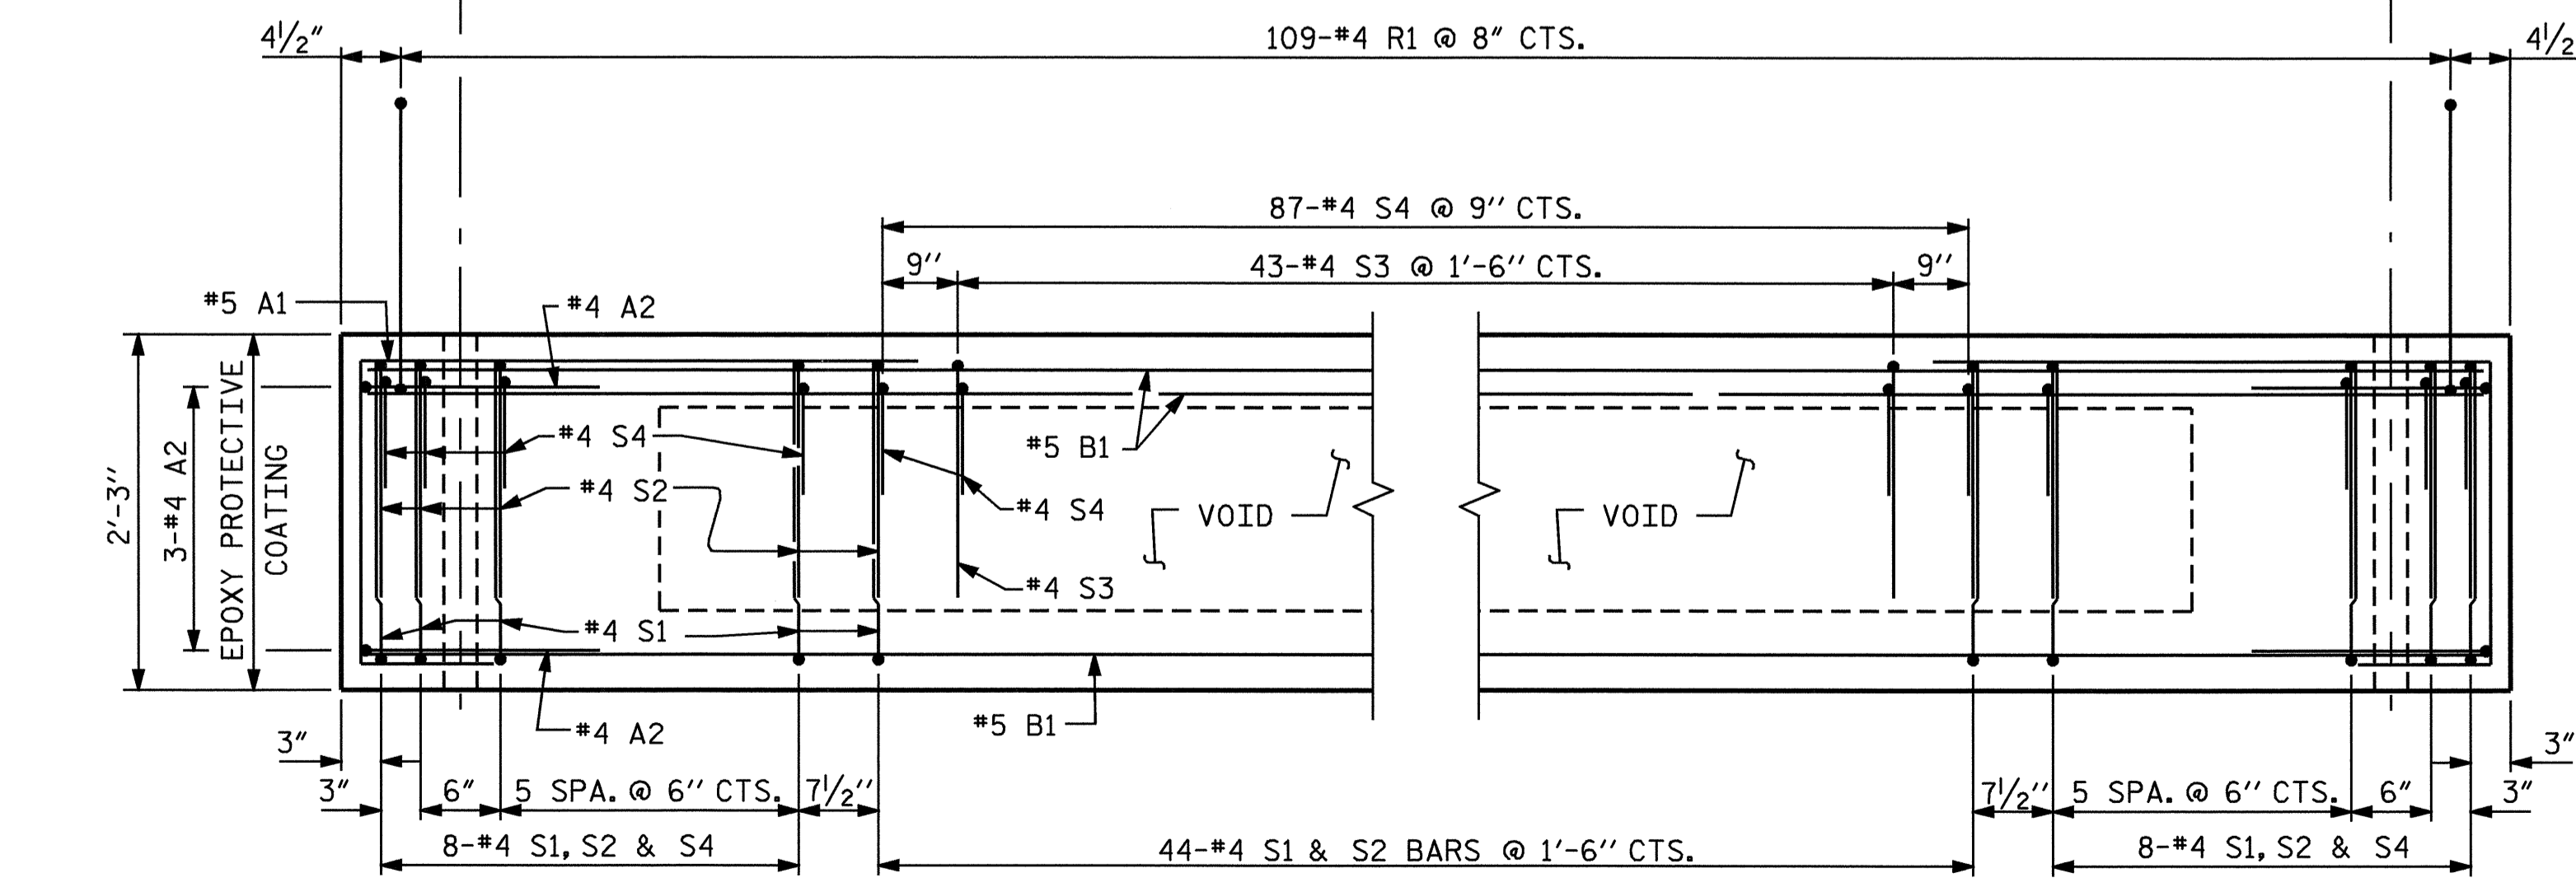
$4\frac{1}{2}''$

109-#4 R1 @ 8″ CTS.

$4\frac{1}{2}$

87-#4 S4 @ 9″ CTS.

9″

43-#4 S3 @ 1′-6″ CTS.

9″

#5 A1

#4 A2

2′-3″

3-#4 A2

EPOXY PROTECTIVE COATING

#4 S4

#4 S2

#5 B1

#4 S4

VOID

VOID

#4 S3

#4 S1

#5 B1

#4 A2

3″

3″

3″

6″

5 SPA. @ 6″ CTS.

$7\frac{1}{2}''$

$7\frac{1}{2}''$

5 SPA. @ 6″ CTS.

6″

3″

8-#4 S1, S2 & S4

44-#4 S1 & S2 BARS @ 1′-6″ CTS.

8-#4 S1, S2 & S4